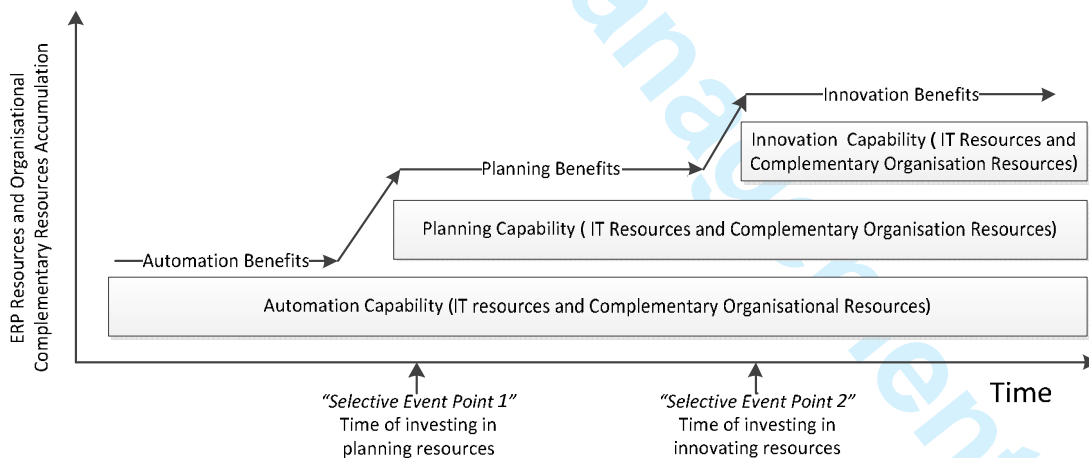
ERP Resources and Organisational Complementary Resources Accumulation

Innovation Benefits

Innovation Capability ( IT Resources and Complementary Organisation Resources)

Planning Benefits

Planning Capability ( IT Resources and Complementary Organisation Resources)

Automation Benefits

Automation Capability (IT resources and Complementary Organisational Resources)

Time

"Selective Event Point 1" Time of investing in planning resources

"Selective Event Point 2" Time of investing in innovating resources